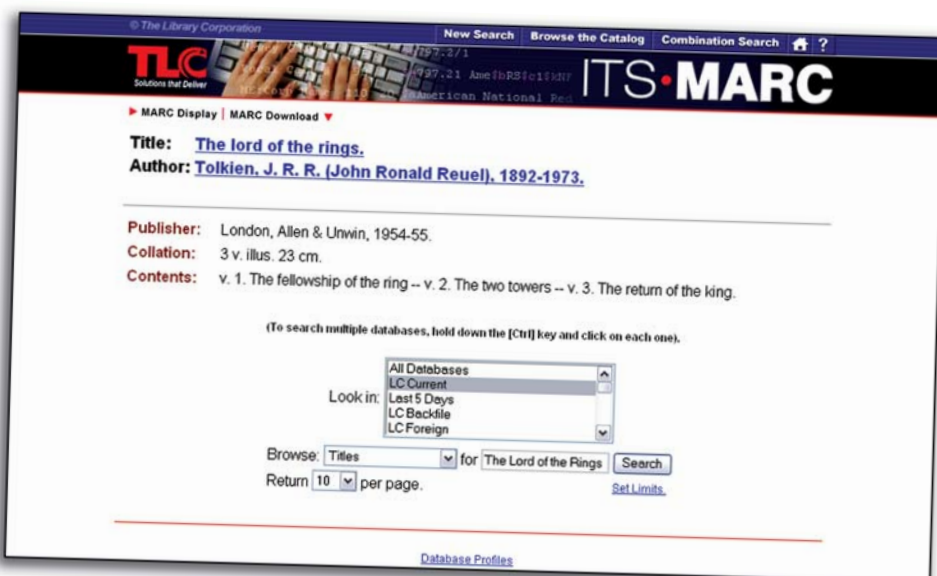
© The Library Corporation

New Search | Browse the Catalog | Combination Search | ?

TLC Solutions that Deliver

ITS·MARC

▸ MARC Display | MARC Download ▾

Title: The lord of the rings.

Author: Tolkien, J. R. R. (John Ronald Reuel), 1892-1973.

Publisher: London, Allen & Unwin, 1954-55.

Collation: 3 v. illus. 23 cm.

Contents: v. 1. The fellowship of the ring -- v. 2. The two towers -- v. 3. The return of the king.

(To search multiple databases, hold down the [Ctrl] key and click on each one).

Look in: All Databases
LC Current
Last 5 Days
LC Backfile
LC Foreign

Browse: Titles for The Lord of the Rings Search

Return 10 per page.

Set Limits

Database Profiles